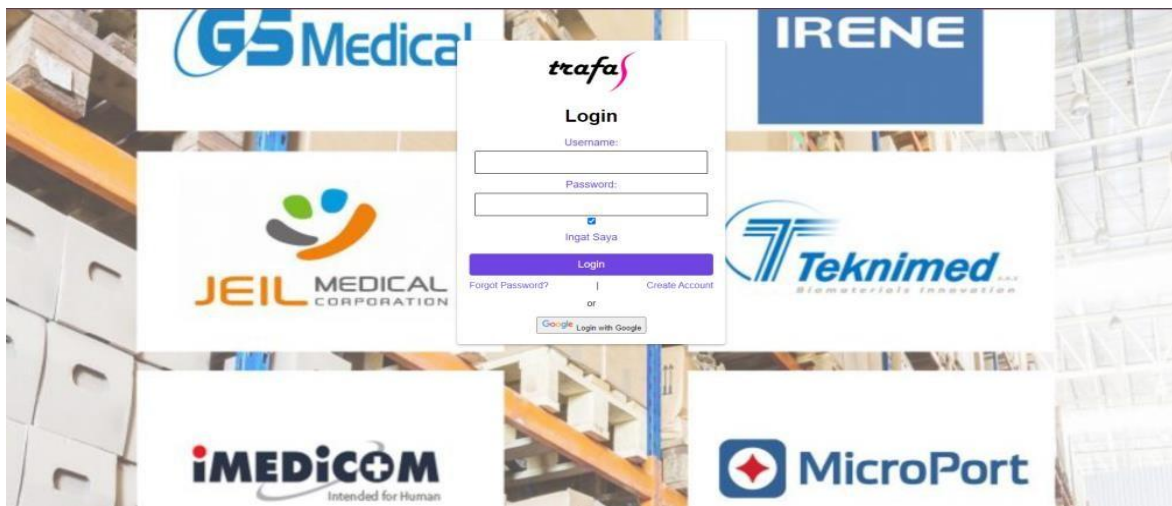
G5 Medical

IRENE

trafas

Login

Username:

Password:

Ingat Saya

Login

Forgot Password? | Create Account

or

Google Login with Google

JEIL MEDICAL CORPORATION

Teknimed

Biomaterials Innovation

iMEDiCOM

Intended for Human

MicroPort